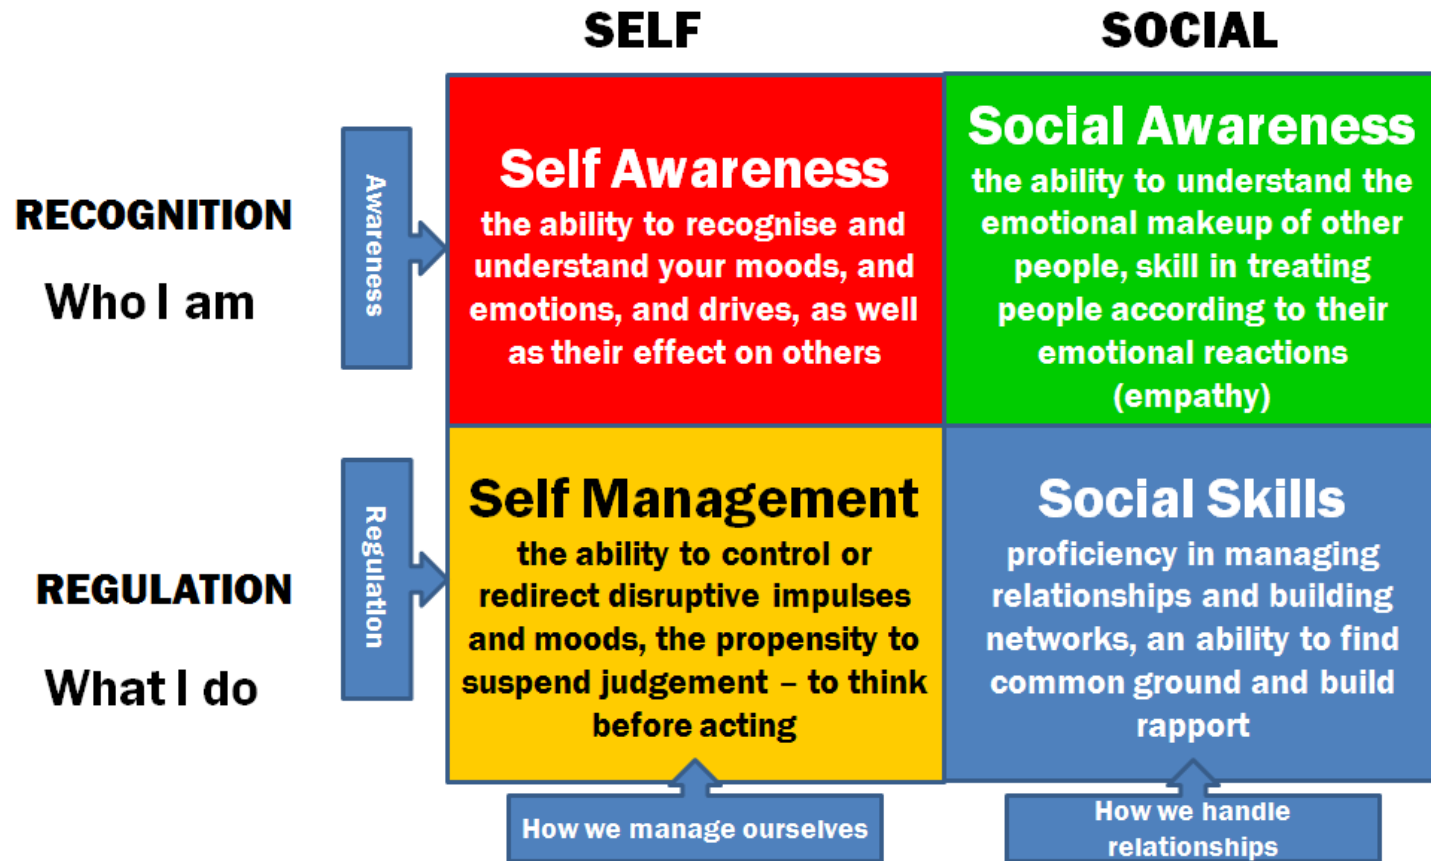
SELF

SOCIAL

RECOGNITION

Who I am

Awareness

| Self Awareness<br>the ability to recognise and understand your moods, and emotions, and drives, as well as their effect on others | Social Awareness<br>the ability to understand the emotional makeup of other people, skill in treating people according to their emotional reactions (empathy) |
|---|---|
| Self Management<br>the ability to control or redirect disruptive impulses and moods, the propensity to suspend judgement – to think before acting | Social Skills<br>proficiency in managing relationships and building networks, an ability to find common ground and build rapport |

REGULATION

What I do

Regulation

How we manage ourselves

How we handle relationships